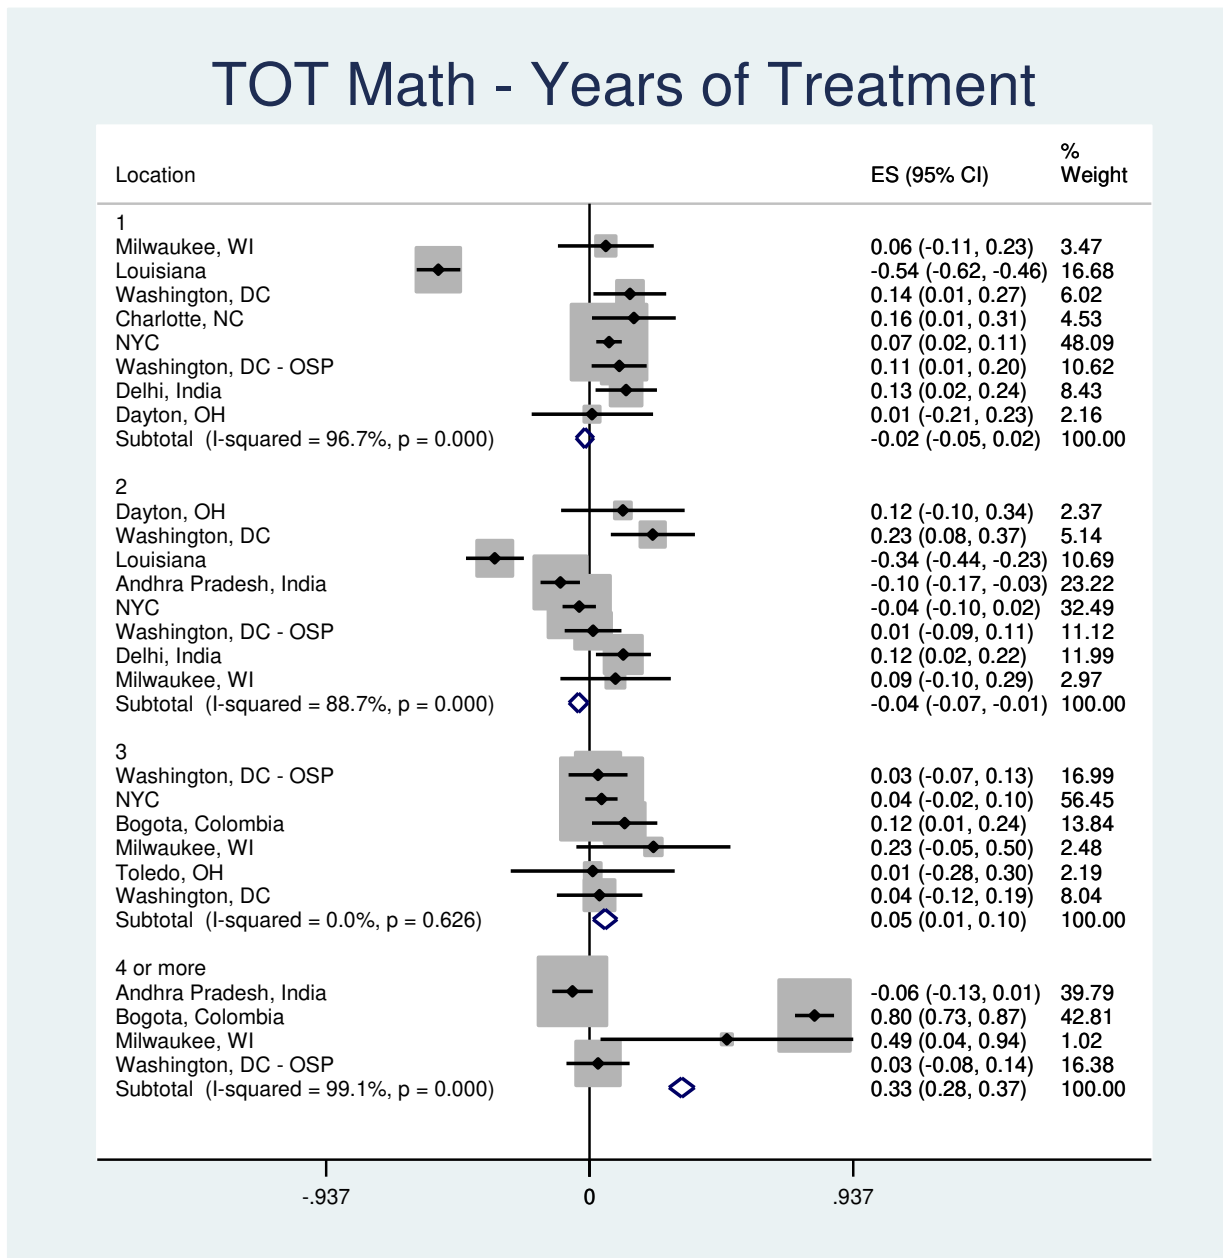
TOT Math - Years of Treatment

| Location | ES (95% CI) | % Weight |
|---|---|---|
| 1 | | |
| Milwaukee, WI | 0.06 (-0.11, 0.23) | 3.47 |
| Louisiana | -0.54 (-0.62, -0.46) | 16.68 |
| Washington, DC | 0.14 (0.01, 0.27) | 6.02 |
| Charlotte, NC | 0.16 (0.01, 0.31) | 4.53 |
| NYC | 0.07 (0.02, 0.11) | 48.09 |
| Washington, DC - OSP | 0.11 (0.01, 0.20) | 10.62 |
| Delhi, India | 0.13 (0.02, 0.24) | 8.43 |
| Dayton, OH | 0.01 (-0.21, 0.23) | 2.16 |
| Subtotal (I-squared = 96.7%, p = 0.000) | -0.02 (-0.05, 0.02) | 100.00 |
| 2 | | |
| Dayton, OH | 0.12 (-0.10, 0.34) | 2.37 |
| Washington, DC | 0.23 (0.08, 0.37) | 5.14 |
| Louisiana | -0.34 (-0.44, -0.23) | 10.69 |
| Andhra Pradesh, India | -0.10 (-0.17, -0.03) | 23.22 |
| NYC | -0.04 (-0.10, 0.02) | 32.49 |
| Washington, DC - OSP | 0.01 (-0.09, 0.11) | 11.12 |
| Delhi, India | 0.12 (0.02, 0.22) | 11.99 |
| Milwaukee, WI | 0.09 (-0.10, 0.29) | 2.97 |
| Subtotal (I-squared = 88.7%, p = 0.000) | -0.04 (-0.07, -0.01) | 100.00 |
| 3 | | |
| Washington, DC - OSP | 0.03 (-0.07, 0.13) | 16.99 |
| NYC | 0.04 (-0.02, 0.10) | 56.45 |
| Bogota, Colombia | 0.12 (0.01, 0.24) | 13.84 |
| Milwaukee, WI | 0.23 (-0.05, 0.50) | 2.48 |
| Toledo, OH | 0.01 (-0.28, 0.30) | 2.19 |
| Washington, DC | 0.04 (-0.12, 0.19) | 8.04 |
| Subtotal (I-squared = 0.0%, p = 0.626) | 0.05 (0.01, 0.10) | 100.00 |
| 4 or more | | |
| Andhra Pradesh, India | -0.06 (-0.13, 0.01) | 39.79 |
| Bogota, Colombia | 0.80 (0.73, 0.87) | 42.81 |
| Milwaukee, WI | 0.49 (0.04, 0.94) | 1.02 |
| Washington, DC - OSP | 0.03 (-0.08, 0.14) | 16.38 |
| Subtotal (I-squared = 99.1%, p = 0.000) | 0.33 (0.28, 0.37) | 100.00 |

-.937 0 .937